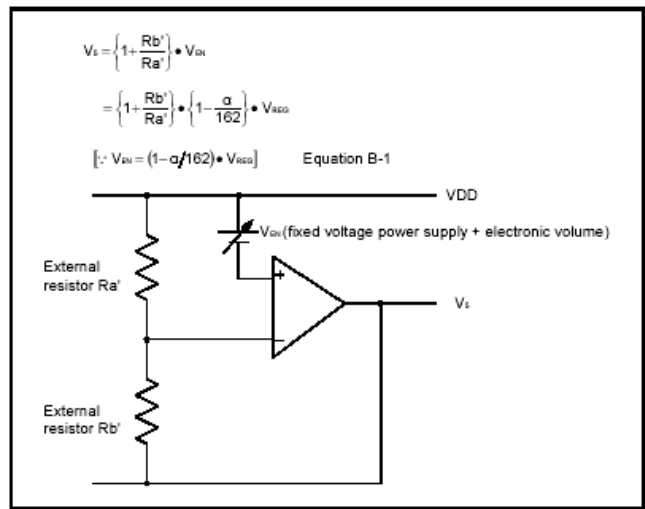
$V_5 = \left\{1+\frac{Rb'}{Ra'}\right\} \bullet V_{EV}$

$= \left\{1+\frac{Rb'}{Ra'}\right\} \bullet \left\{1-\frac{\alpha}{162}\right\} \bullet V_{REG}$

$[\because V_{EV} = (1-\alpha/162) \bullet V_{REG}]$ Equation B-1

VDD

$V_{EV}$(fixed voltage power supply + electronic volume)

External resistor Ra'

+

−

$V_5$

External resistor Rb'